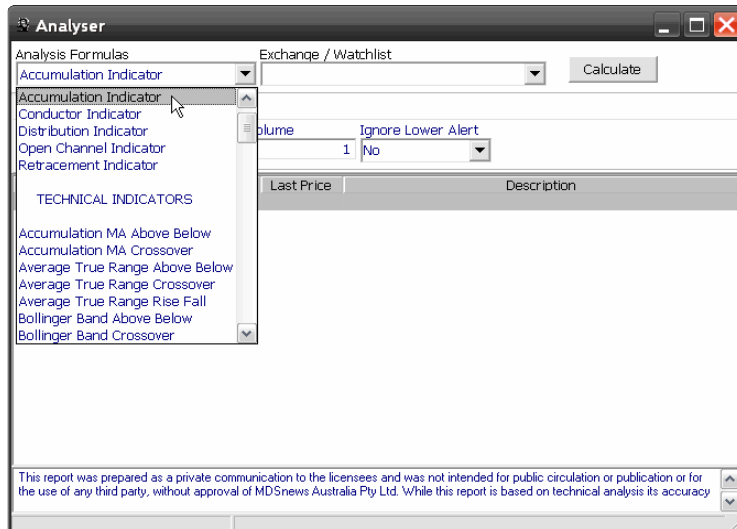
Analyser

Analysis Formulas
Accumulation Indicator

Exchange / Watchlist

Calculate

Accumulation Indicator
Conductor Indicator
Distribution Indicator
Open Channel Indicator
Retracement Indicator

TECHNICAL INDICATORS

Accumulation MA Above Below
Accumulation MA Crossover
Average True Range Above Below
Average True Range Crossover
Average True Range Rise Fall
Bollinger Band Above Below
Bollinger Band Crossover

olume
1
Ignore Lower Alert
No

| Last Price | Description |
|---|---|

This report was prepared as a private communication to the licensees and was not intended for public circulation or publication or for the use of any third party, without approval of MDSnews Australia Pty Ltd. While this report is based on technical analysis its accuracy